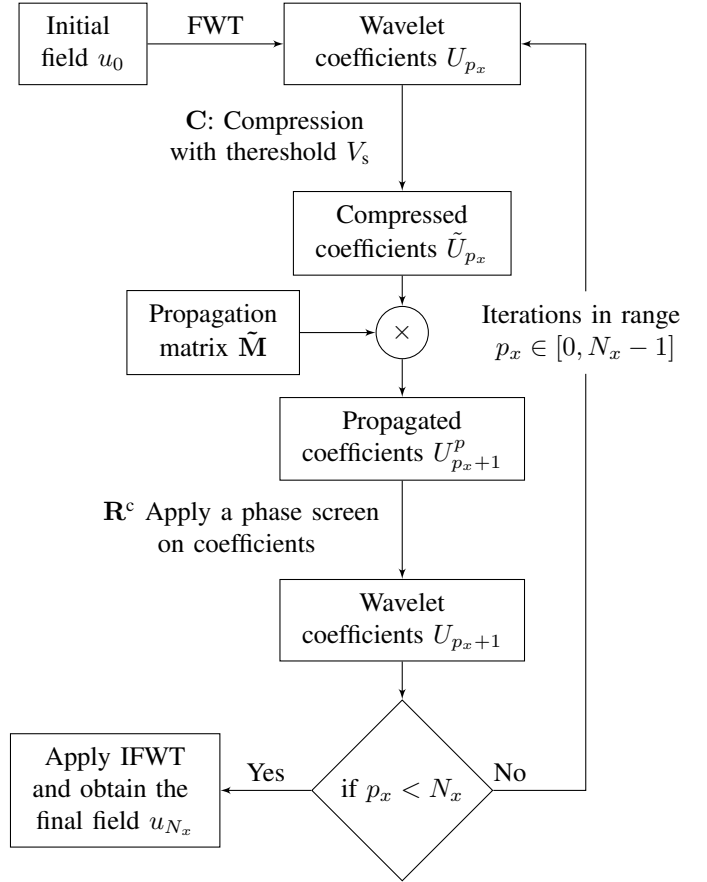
Initial field $u_0$

FWT

Wavelet coefficients $U_{p_x}$

$\mathbf{C}$: Compression with thereshold $V_{\text{s}}$

Compressed coefficients $\tilde{U}_{p_x}$

Propagation matrix $\tilde{\mathbf{M}}$

$\times$

Iterations in range $p_x \in [0, N_x - 1]$

Propagated coefficients $U^{p}_{p_x+1}$

$\mathbf{R}^{\text{c}}$ Apply a phase screen on coefficients

Wavelet coefficients $U_{p_x+1}$

Apply IFWT and obtain the final field $u_{N_x}$

Yes

if $p_x < N_x$

No